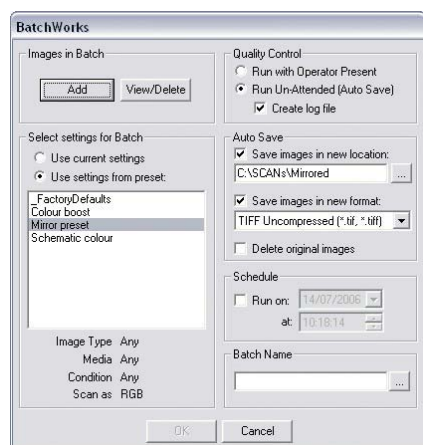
BatchWorks

Images in Batch

Add

View/Delete

Select settings for Batch

Use current settings

Use settings from preset:

_FactoryDefaults
Colour boost
Mirror preset
Schematic colour

Image Type Any
Media Any
Condition Any
Scan as RGB

Quality Control

Run with Operator Present

Run Un-Attended (Auto Save)

Create log file

Auto Save

Save images in new location:

C:\SCANs\Mirrored

...

Save images in new format:

TIFF Uncompressed (*.tif, *.tiff)

Delete original images

Schedule

Run on: 14/07/2006

at: 10:18:14

Batch Name

...

OK

Cancel